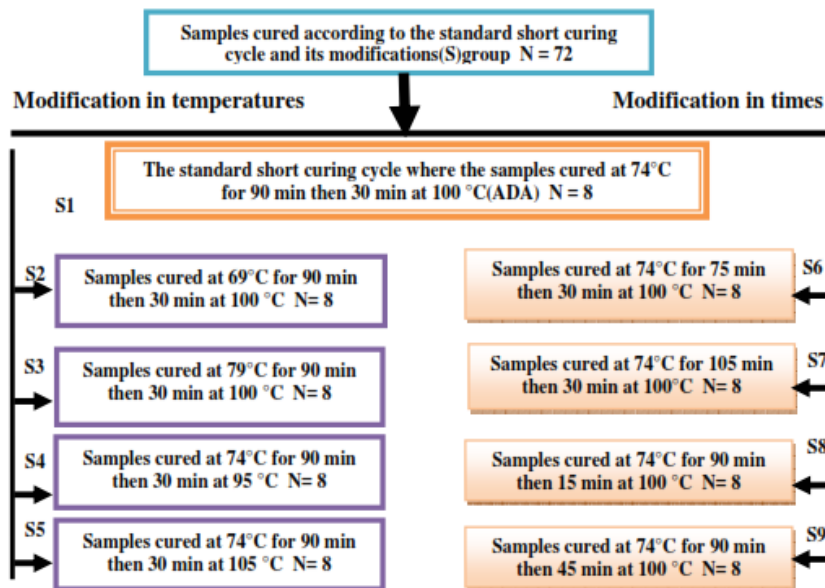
Samples cured according to the standard short curing cycle and its modifications(S)group N = 72

Modification in temperatures

Modification in times

The standard short curing cycle where the samples cured at 74°C for 90 min then 30 min at 100 °C(ADA) N = 8

S1

S2

Samples cured at 69°C for 90 min then 30 min at 100 °C N= 8

S3

Samples cured at 79°C for 90 min then 30 min at 100 °C N= 8

S4

Samples cured at 74°C for 90 min then 30 min at 95 °C N= 8

S5

Samples cured at 74°C for 90 min then 30 min at 105 °C N= 8

Samples cured at 74°C for 75 min then 30 min at 100 °C N= 8

S6

Samples cured at 74°C for 105 min then 30 min at 100°C N= 8

S7

Samples cured at 74°C for 90 min then 15 min at 100 °C N= 8

S8

Samples cured at 74°C for 90 min then 45 min at 100 °C N= 8

S9